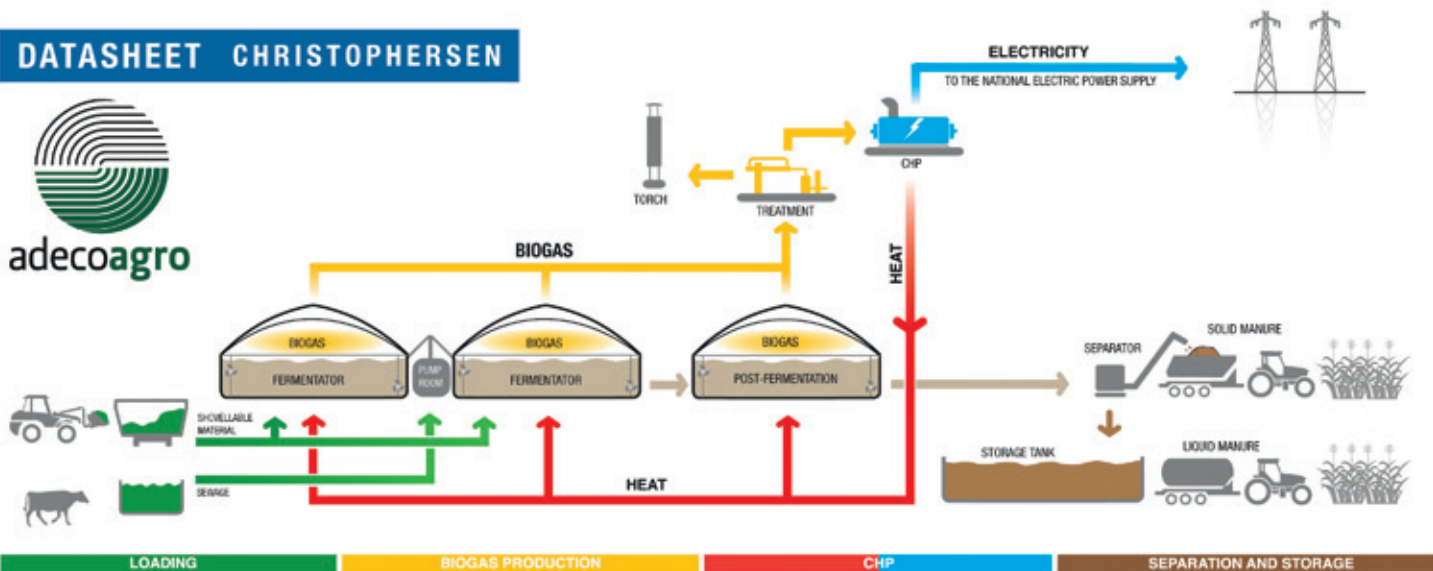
DATASHEET CHRISTOPHERSEN

adecoagro

ELECTRICITY
TO THE NATIONAL ELECTRIC POWER SUPPLY

TORCH

TREATMENT

CHP

BIOGAS

HEAT

BIOGAS
FERMENTATOR

PUMP ROOM

BIOGAS
FERMENTATOR

BIOGAS
POST-FERMENTATION

SEPARATOR

SOLID MANURE

SHOVELLABLE MATERIAL

SEWAGE

HEAT

STORAGE TANK

LIQUID MANURE

LOADING
BIOGAS PRODUCTION
CHP
SEPARATION AND STORAGE